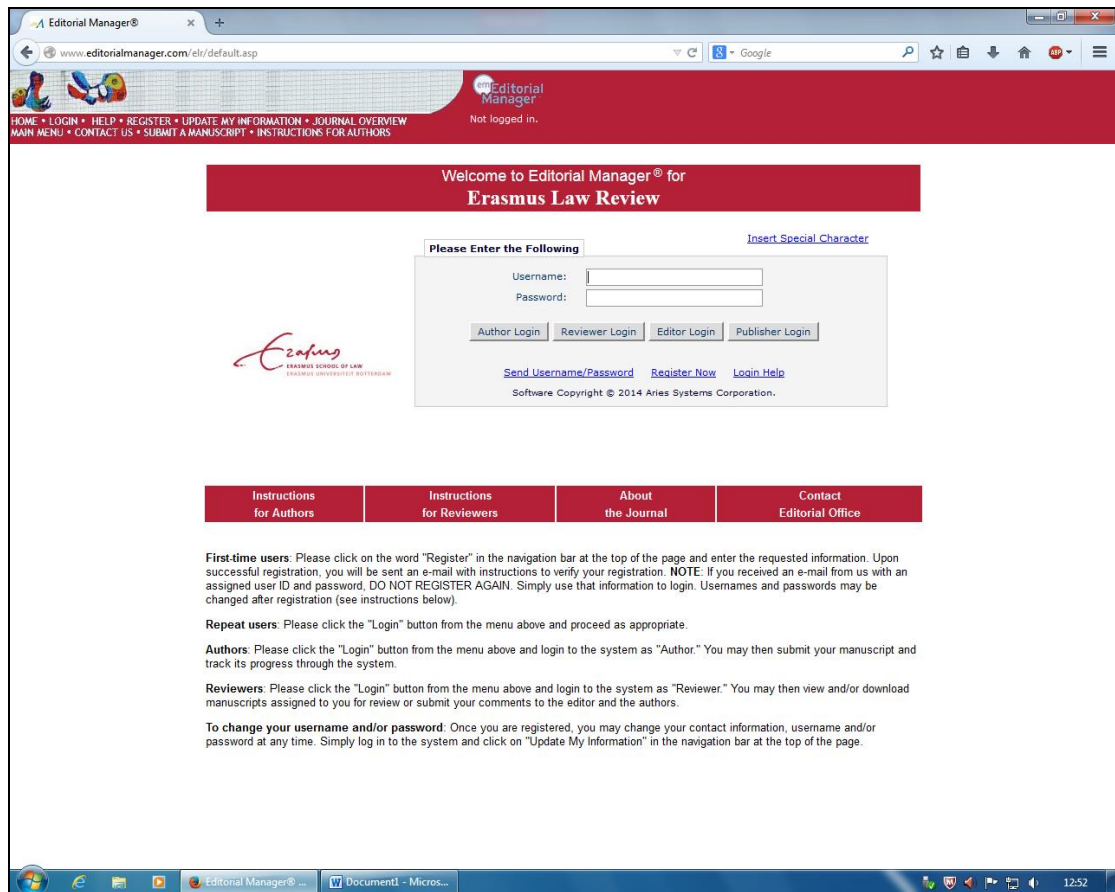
Editorial Manager®

www.editorialmanager.com/elr/default.asp

Google

HOME • LOGIN • HELP • REGISTER • UPDATE MY INFORMATION • JOURNAL OVERVIEW
MAIN MENU • CONTACT US • SUBMIT A MANUSCRIPT • INSTRUCTIONS FOR AUTHORS

em Editorial Manager

Not logged in.

Welcome to Editorial Manager® for
Erasmus Law Review

Please Enter the Following

Insert Special Character

Username:
Password:

Author Login | Reviewer Login | Editor Login | Publisher Login

zafing
ERASMUS SCHOOL OF LAW
ERASMUS UNIVERSITEIT ROTTERDAM

Send Username/Password   Register Now   Login Help

Software Copyright © 2014 Aries Systems Corporation.

| Instructions for Authors | Instructions for Reviewers | About the Journal | Contact Editorial Office |
|---|---|---|---|

First-time users: Please click on the word "Register" in the navigation bar at the top of the page and enter the requested information. Upon successful registration, you will be sent an e-mail with instructions to verify your registration. NOTE: If you received an e-mail from us with an assigned user ID and password, DO NOT REGISTER AGAIN. Simply use that information to login. Usernames and passwords may be changed after registration (see instructions below).

Repeat users: Please click the "Login" button from the menu above and proceed as appropriate.

Authors: Please click the "Login" button from the menu above and login to the system as "Author." You may then submit your manuscript and track its progress through the system.

Reviewers: Please click the "Login" button from the menu above and login to the system as "Reviewer." You may then view and/or download manuscripts assigned to you for review or submit your comments to the editor and the authors.

To change your username and/or password: Once you are registered, you may change your contact information, username and/or password at any time. Simply log in to the system and click on "Update My Information" in the navigation bar at the top of the page.

Editorial Manager® ...   Document1 - Micros...

12:52